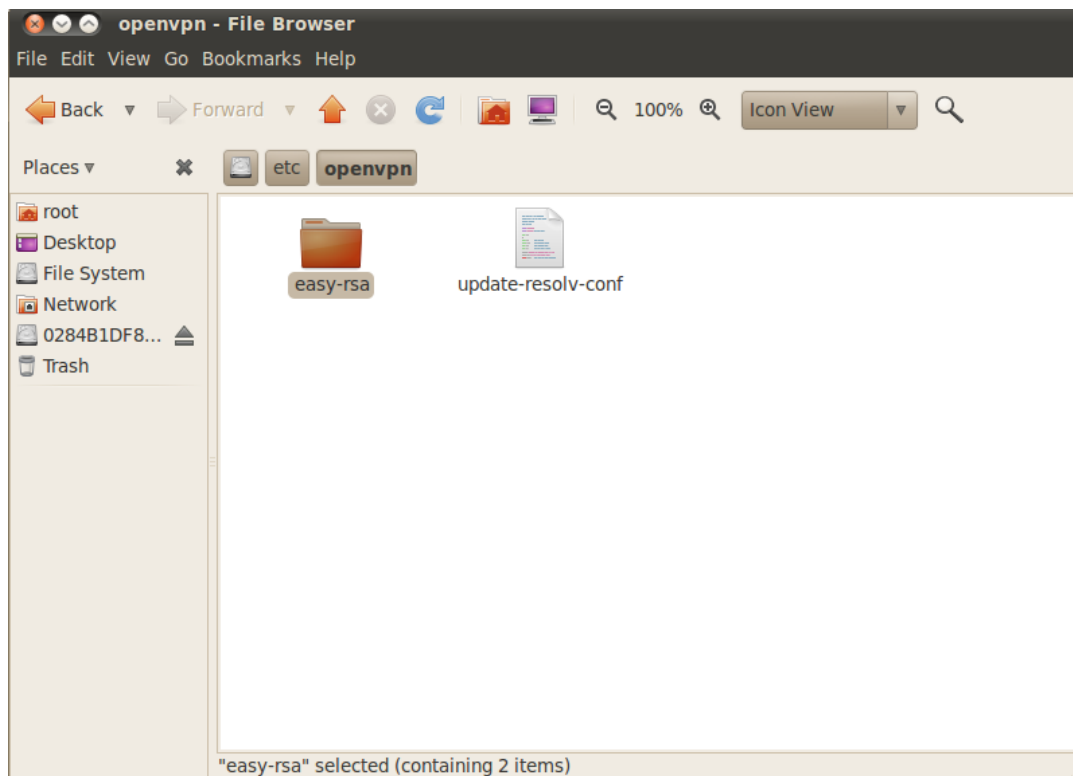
openvpn - File Browser

File Edit View Go Bookmarks Help

Back Forward 100% Icon View

Places

etc openvpn

root
Desktop
File System
Network
0284B1DF8...
Trash

easy-rsa
update-resolv-conf

"easy-rsa" selected (containing 2 items)